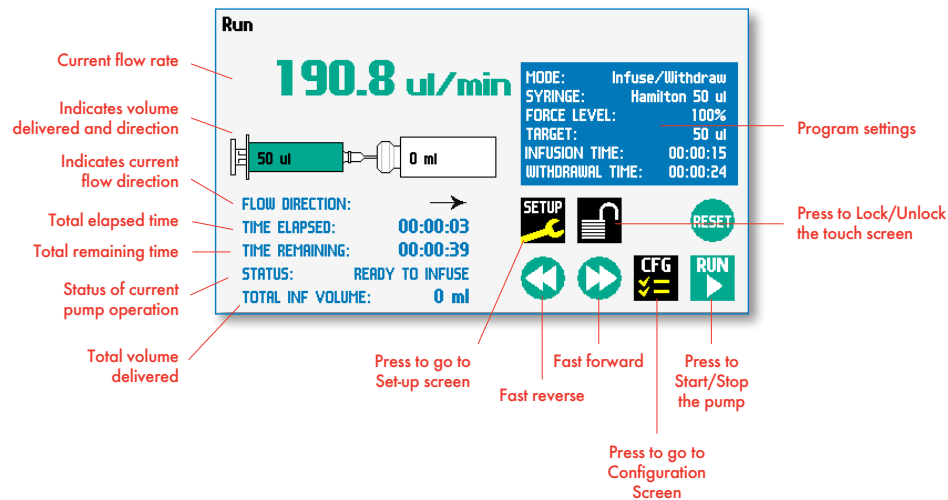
Run

Current flow rate

190.8 ul/min

| MODE: | Infuse/Withdraw |
|---|---|
| SYRINGE: | Hamilton 50 ul |
| FORCE LEVEL: | 100% |
| TARGET: | 50 ul |
| INFUSION TIME: | 00:00:15 |
| WITHDRAWAL TIME: | 00:00:24 |

Indicates volume delivered and direction

50 ul

0 ml

Program settings

Indicates current flow direction

FLOW DIRECTION:

Total elapsed time

TIME ELAPSED: 00:00:03

Total remaining time

TIME REMAINING: 00:00:39

Status of current pump operation

STATUS: READY TO INFUSE

TOTAL INF VOLUME: 0 ml

Total volume delivered

SETUP

RESET

Press to Lock/Unlock the touch screen

CFG

RUN

Press to go to Set-up screen

Fast reverse

Fast forward

Press to Start/Stop the pump

Press to go to Configuration Screen